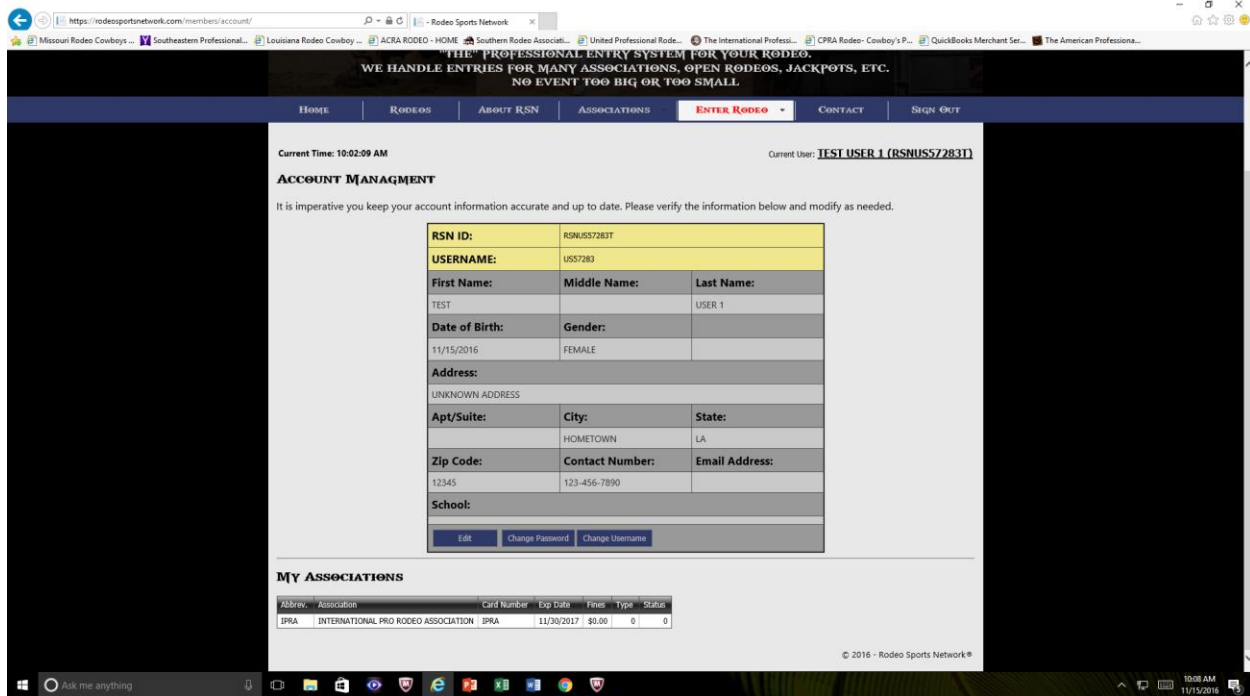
https://rodeosportsnetwork.com/members/account/

Rodeo Sports Network

Missouri Rodeo Cowboys ... Southeastern Professional... Louisiana Rodeo Cowboy ... ACRA RODEO - HOME Southern Rodeo Associati... United Professional Rode... The International Professi... CPRA Rodeo- Cowboy's P... QuickBooks Merchant Ser... The American Professiona...

"THE" PROFESSIONAL ENTRY SYSTEM FOR YOUR RODEO.
WE HANDLE ENTRIES FOR MANY ASSOCIATIONS, OPEN RODEOS, JACKPOTS, ETC.
NO EVENT TOO BIG OR TOO SMALL

HOME | RODEOS | ABOUT RSN | ASSOCIATIONS | ENTER RODEO | CONTACT | SIGN OUT

Current Time: 10:02:09 AM

Current User: TEST USER 1 (RSNUS57283T)

ACCOUNT MANAGMENT

It is imperative you keep your account information accurate and up to date. Please verify the information below and modify as needed.

| RSN ID: | RSNUS57283T | |
|---|---|---|
| USERNAME: | US57283 | |
| First Name: | Middle Name: | Last Name: |
| TEST | | USER 1 |
| Date of Birth: | Gender: | |
| 11/15/2016 | FEMALE | |
| Address: | | |
| UNKNOWN ADDRESS | | |
| Apt/Suite: | City: | State: |
| | HOMETOWN | LA |
| Zip Code: | Contact Number: | Email Address: |
| 12345 | 123-456-7890 | |
| School: | | |

Edit | Change Password | Change Username

MY ASSOCIATIONS

| Abbrev. | Association | Card Number | Exp Date | Fines | Type | Status |
|---|---|---|---|---|---|---|
| IPRA | INTERNATIONAL PRO RODEO ASSOCIATION | IPRA | 11/30/2017 | $0.00 | 0 | 0 |

© 2016 - Rodeo Sports Network®

Ask me anything

10:08 AM
11/15/2016